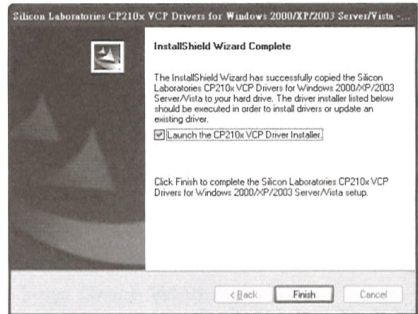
Silicon Laboratories CP210x VCP Drivers for Windows 2000/XP/2003 Server/Vista -...

InstallShield Wizard Complete

The InstallShield Wizard has successfully copied the Silicon Laboratories CP210x VCP Drivers for Windows 2000/XP/2003 Server/Vista to your hard drive. The driver installer listed below should be executed in order to install drivers or update an existing driver.

Launch the CP210x VCP Driver Installer.

Click Finish to complete the Silicon Laboratories CP210x VCP Drivers for Windows 2000/XP/2003 Server/Vista setup.

< Back Finish Cancel